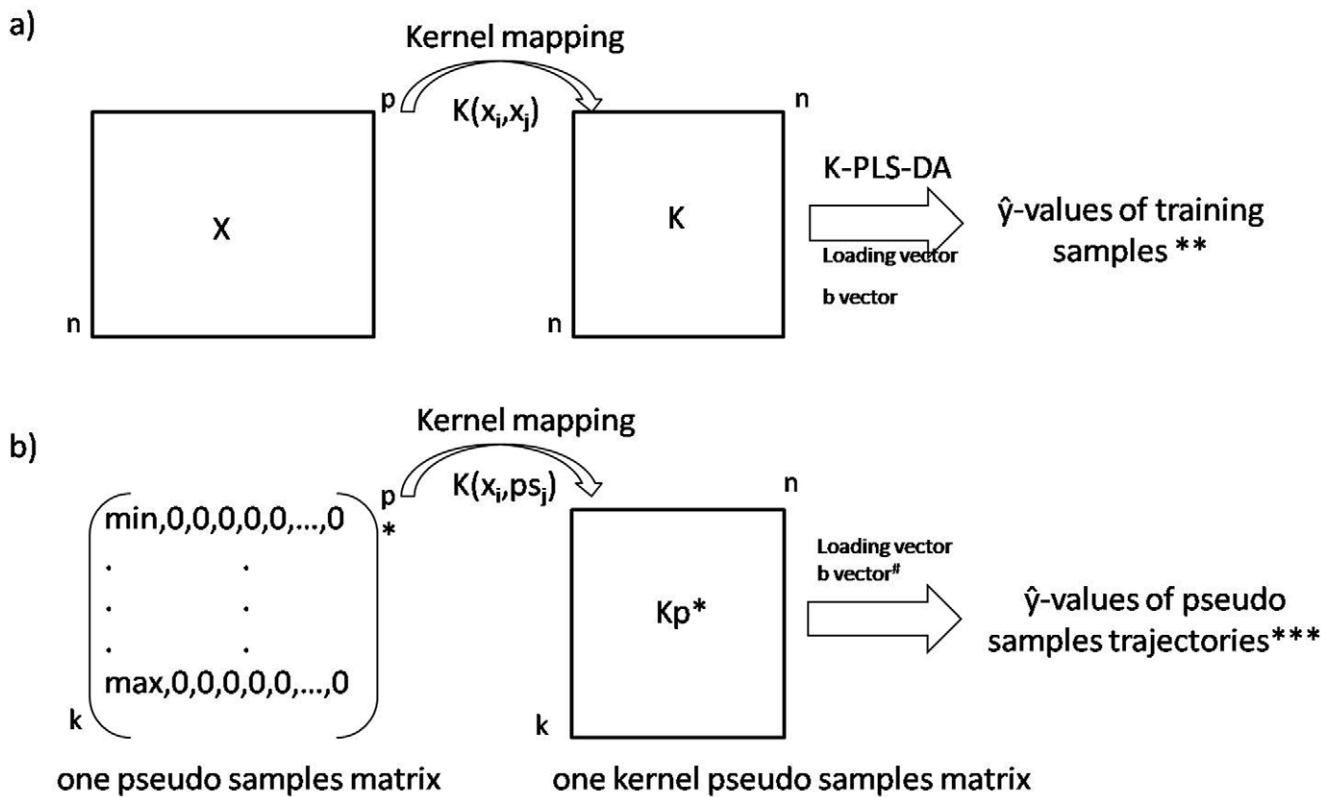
a)

Kernel mapping

p

$K(x_i,x_j)$

n

X

n

K

n

K-PLS-DA

Loading vector

b vector

ŷ-values of training samples **

b)

Kernel mapping

p

$K(x_i,ps_j)$

n

min,0,0,0,0,0,...,0
.      .
.      .
.      .
max,0,0,0,0,0,...,0

*

k

Kp*

k

Loading vector
b vector$^{\#}$

ŷ-values of pseudo samples trajectories***

one pseudo samples matrix

one kernel pseudo samples matrix